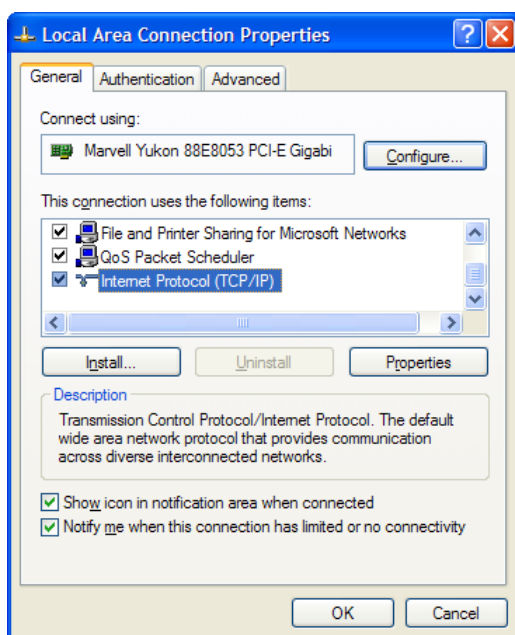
Local Area Connection Properties

?

General | Authentication | Advanced

Connect using:

Marvell Yukon 88E8053 PCI-E Gigabi

Configure...

This connection uses the following items:

File and Printer Sharing for Microsoft Networks
QoS Packet Scheduler
Internet Protocol (TCP/IP)

Install... | Uninstall | Properties

Description

Transmission Control Protocol/Internet Protocol. The default wide area network protocol that provides communication across diverse interconnected networks.

Show icon in notification area when connected
Notify me when this connection has limited or no connectivity

OK | Cancel